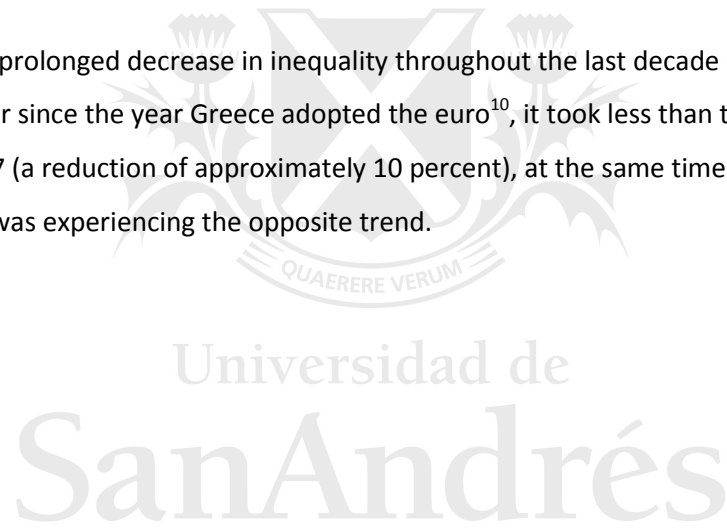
prolonged decrease in inequality throughout the last decade r since the year Greece adopted the euro$^{10}$, it took less than t 7 (a reduction of approximately 10 percent), at the same time vas experiencing the opposite trend.

QUAERERE VERUM

Universidad de

SanAndrés